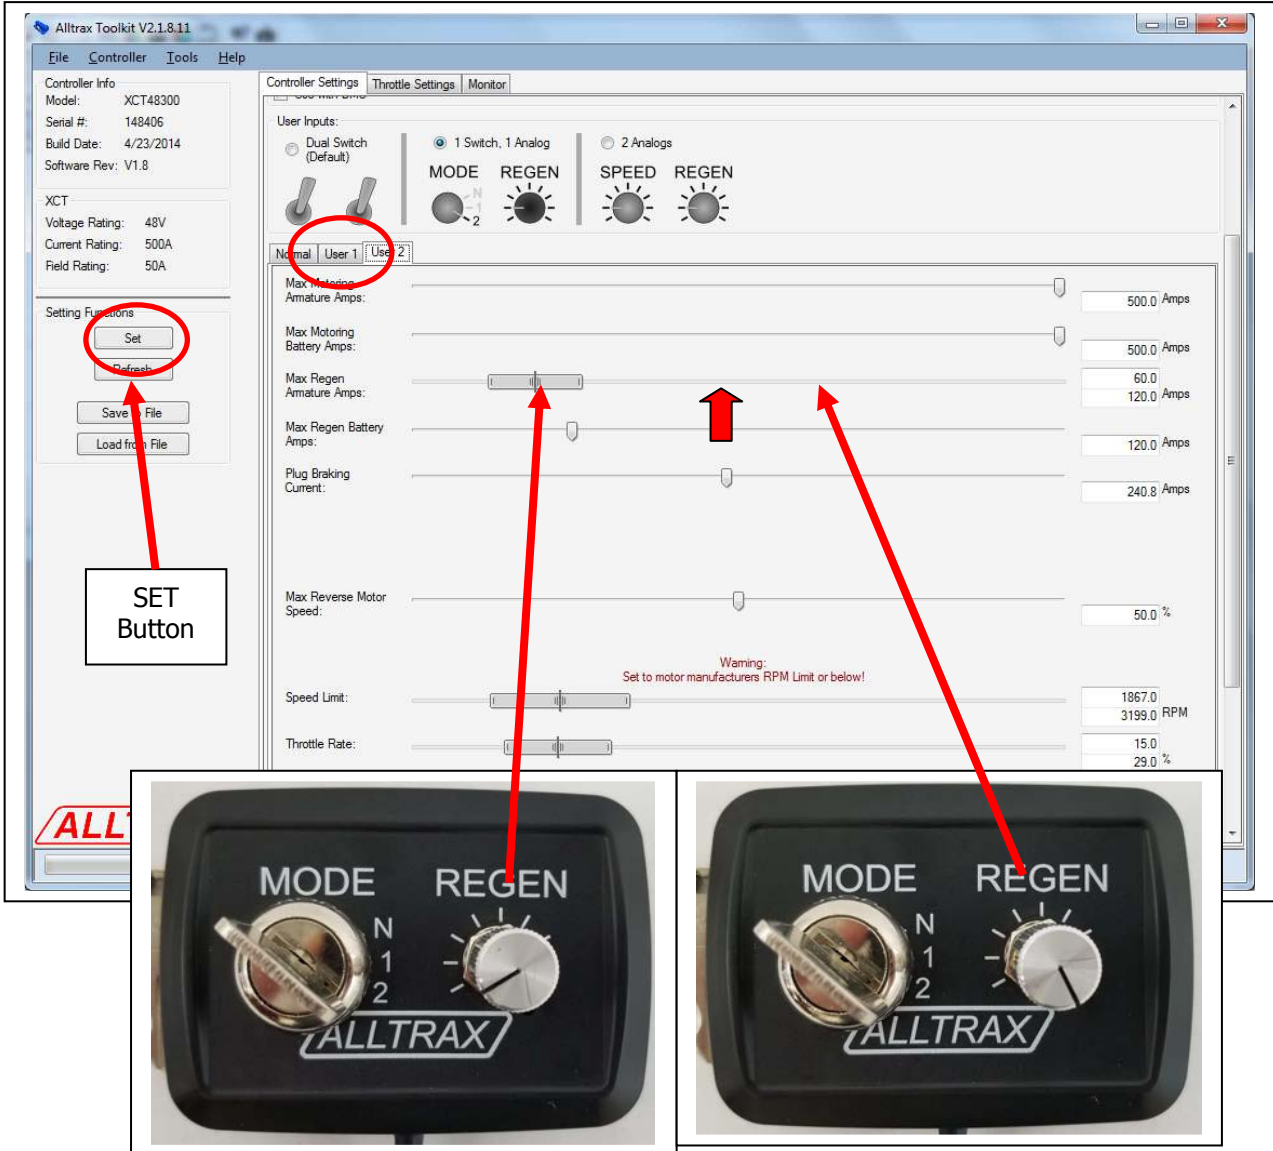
Alltrax Toolkit V2.1.8.11

File Controller Tools Help

Controller Info
Model: XCT48300
Serial #: 148406
Build Date: 4/23/2014
Software Rev: V1.8

XCT
Voltage Rating: 48V
Current Rating: 500A
Field Rating: 50A

Setting Functions
Set
Refresh
Save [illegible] File
Load fr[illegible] File

SET Button

Controller Settings | Throttle Settings | Monitor

User Inputs:
Dual Switch (Default)
1 Switch, 1 Analog
MODE REGEN
N 1 2
2 Analogs
SPEED REGEN

Normal | User 1 | User 2

Max Motoring Armature Amps: 500.0 Amps
Max Motoring Battery Amps: 500.0 Amps
Max Regen Armature Amps: 60.0 120.0 Amps
Max Regen Battery Amps: 120.0 Amps
Plug Braking Current: 240.8 Amps
Max Reverse Motor Speed: 50.0 %

Warning:
Set to motor manufacturers RPM Limit or below!

Speed Limit: 1867.0 3199.0 RPM
Throttle Rate: 15.0 29.0 %

ALL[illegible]

MODE REGEN
N 1 2
ALLTRAX

MODE REGEN
N 1 2
ALLTRAX